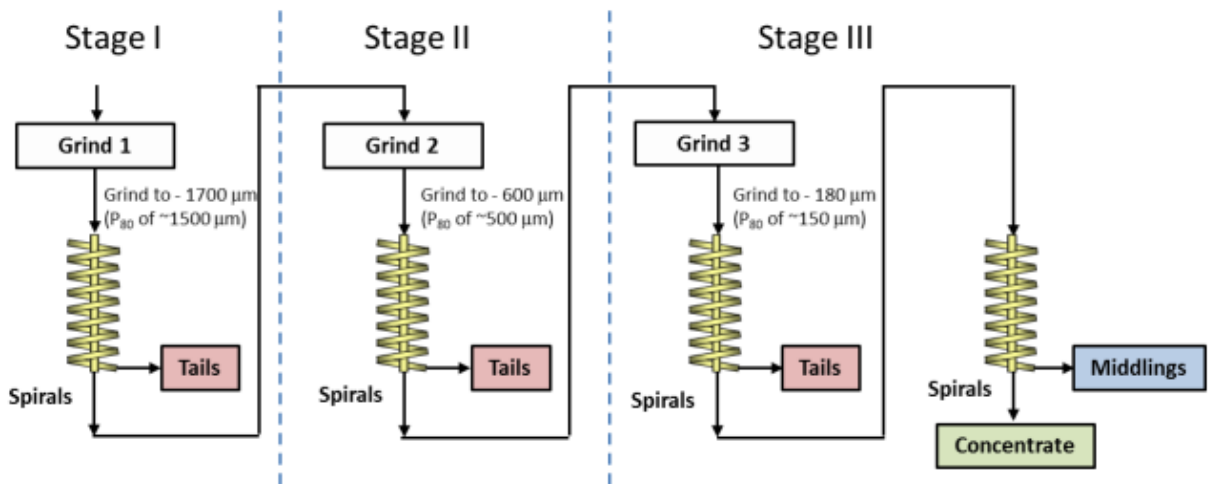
Stage I

Grind 1

Grind to - 1700 µm ($P_{80}$ of ~1500 µm)

Tails

Spirals

Stage II

Grind 2

Grind to - 600 µm ($P_{80}$ of ~500 µm)

Tails

Spirals

Stage III

Grind 3

Grind to - 180 µm ($P_{80}$ of ~150 µm)

Tails

Spirals

Spirals

Middlings

Concentrate